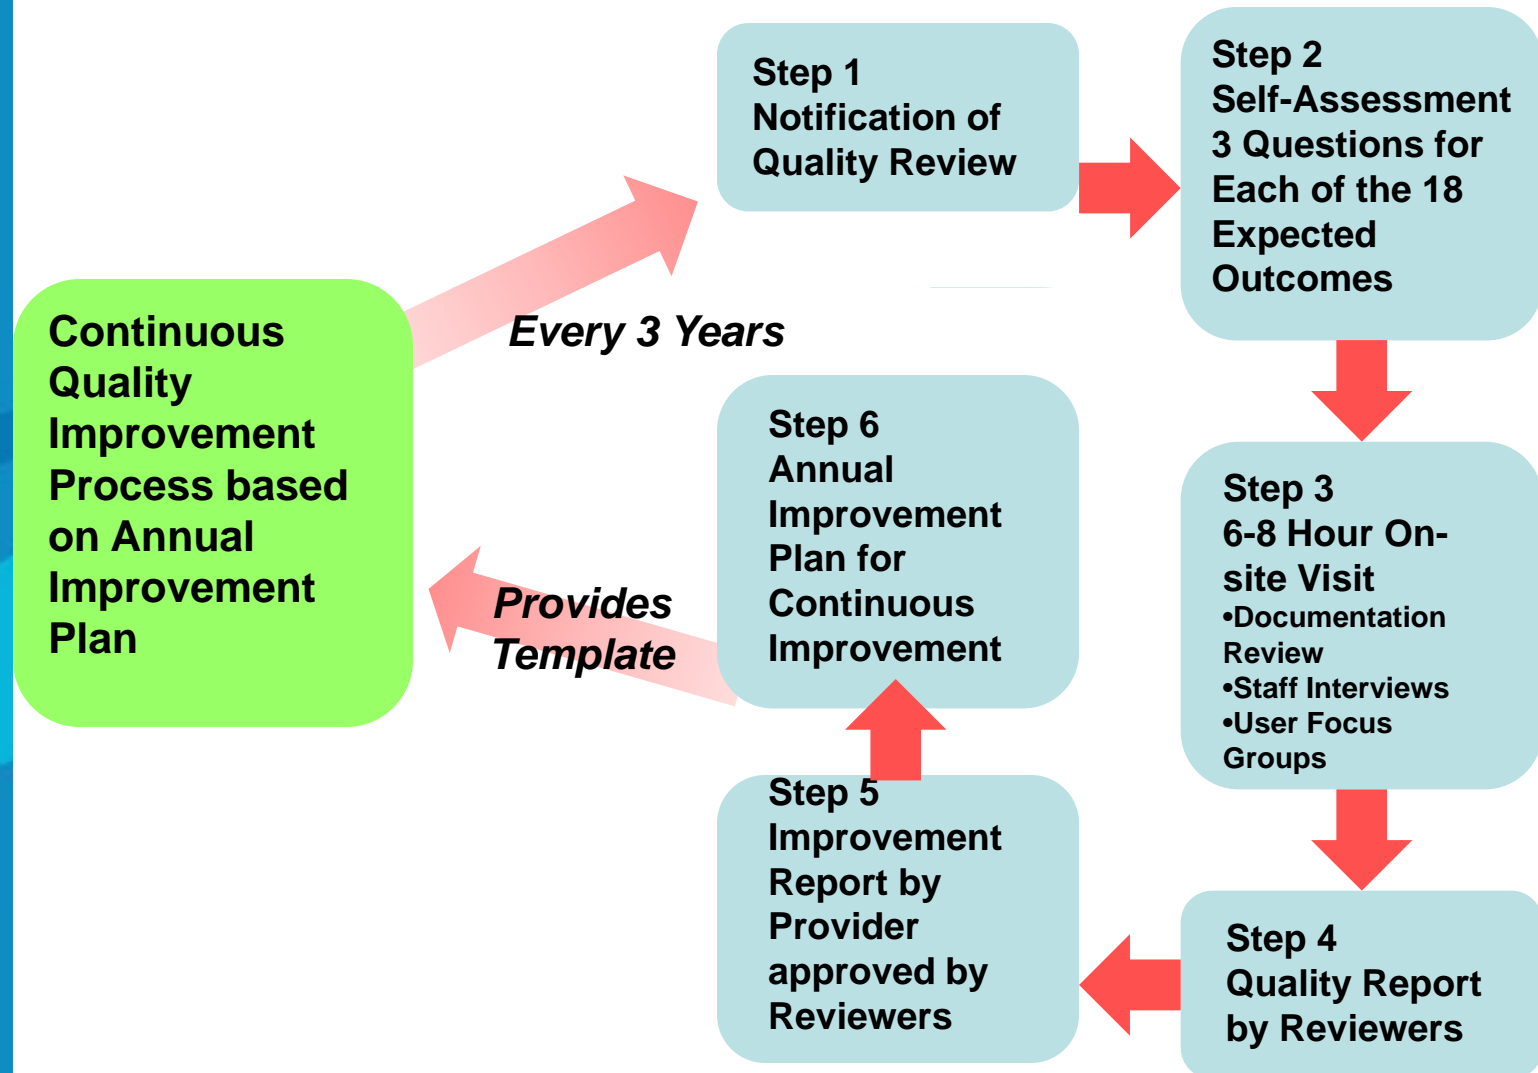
Continuous Quality Improvement Process based on Annual Improvement Plan

Every 3 Years

Step 1
Notification of Quality Review

Step 2
Self-Assessment
3 Questions for Each of the 18 Expected Outcomes

Step 3
6-8 Hour On-site Visit
•Documentation Review
•Staff Interviews
•User Focus Groups

Step 4
Quality Report by Reviewers

Step 5
Improvement Report by Provider approved by Reviewers

Step 6
Annual Improvement Plan for Continuous Improvement

Provides Template